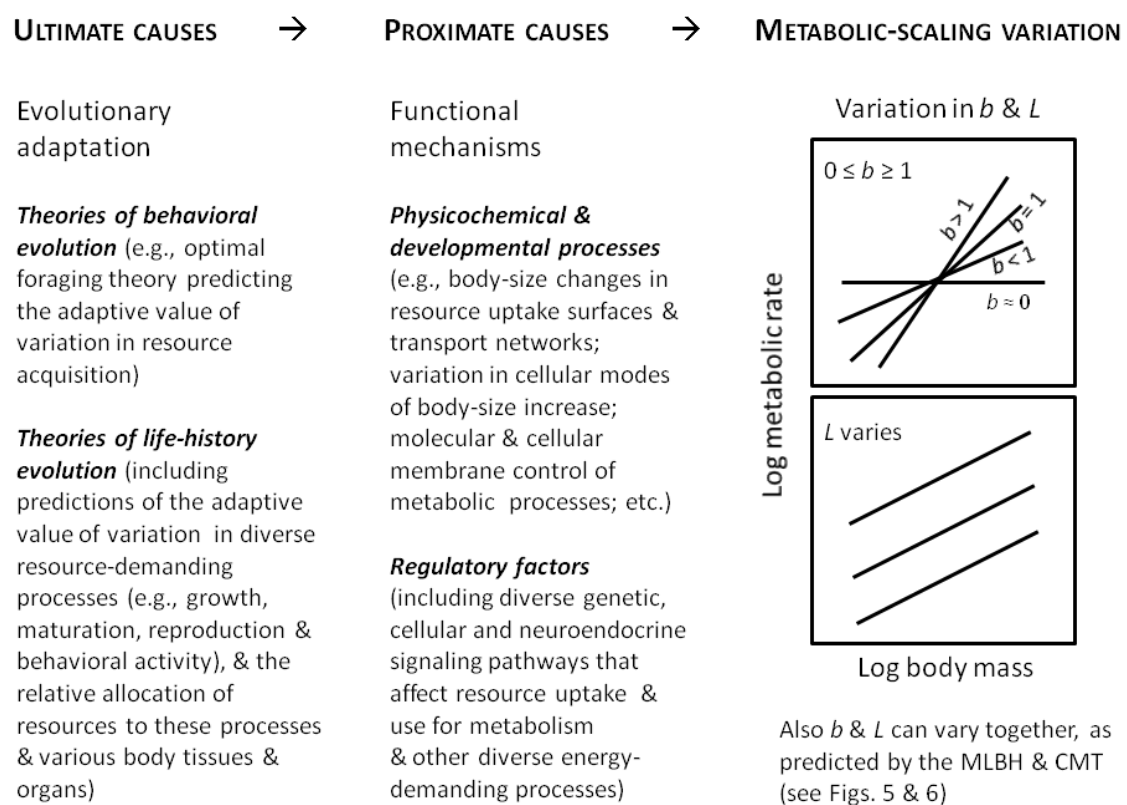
ULTIMATE CAUSES → PROXIMATE CAUSES → METABOLIC-SCALING VARIATION

Evolutionary adaptation

*Theories of behavioral evolution* (e.g., optimal foraging theory predicting the adaptive value of variation in resource acquisition)

*Theories of life-history evolution* (including predictions of the adaptive value of variation in diverse resource-demanding processes (e.g., growth, maturation, reproduction & behavioral activity), & the relative allocation of resources to these processes & various body tissues & organs)

Functional mechanisms

*Physicochemical & developmental processes* (e.g., body-size changes in resource uptake surfaces & transport networks; variation in cellular modes of body-size increase; molecular & cellular membrane control of metabolic processes; etc.)

*Regulatory factors* (including diverse genetic, cellular and neuroendocrine signaling pathways that affect resource uptake & use for metabolism & other diverse energy-demanding processes)

Variation in $b$ & $L$

$0 \leq b \geq 1$

$b > 1$

$b = 1$

$b < 1$

$b \approx 0$

Log metabolic rate

$L$ varies

Log body mass

Also $b$ & $L$ can vary together, as predicted by the MLBH & CMT (see Figs. 5 & 6)